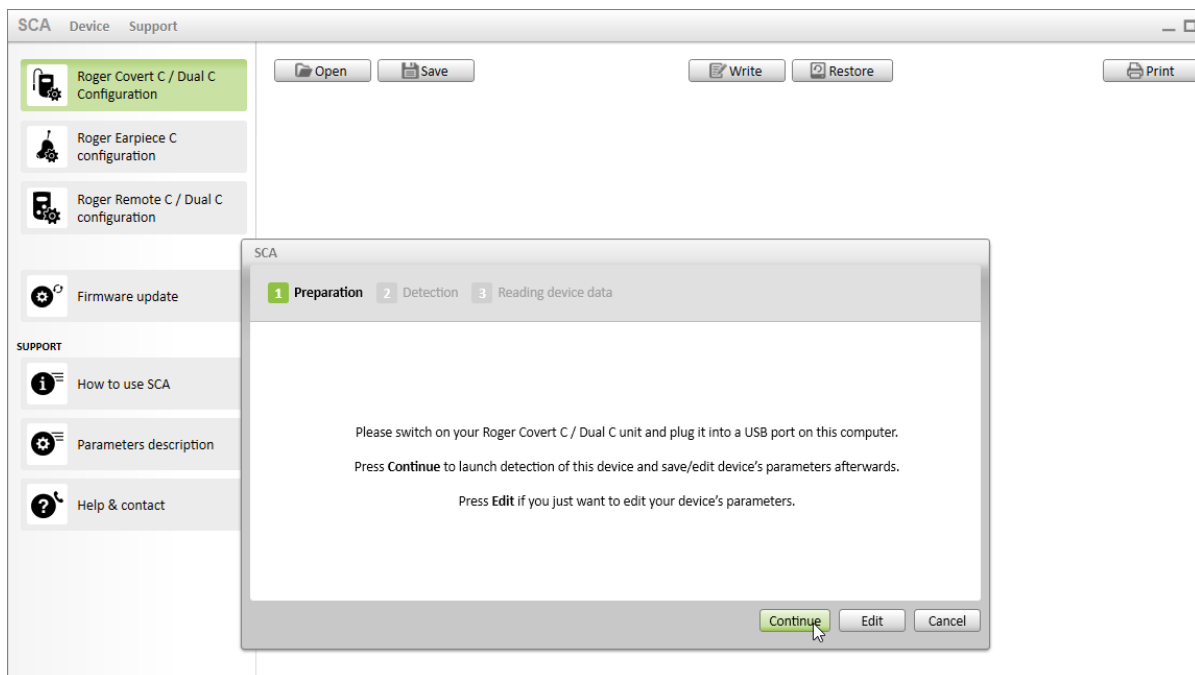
SCA Device Support

Roger Covert C / Dual C Configuration

Roger Earpiece C configuration

Roger Remote C / Dual C configuration

Firmware update

SUPPORT

How to use SCA

Parameters description

Help & contact

Open Save Write Restore Print

SCA

1 Preparation 2 Detection 3 Reading device data

Please switch on your Roger Covert C / Dual C unit and plug it into a USB port on this computer.

Press **Continue** to launch detection of this device and save/edit device's parameters afterwards.

Press **Edit** if you just want to edit your device's parameters.

Continue Edit Cancel